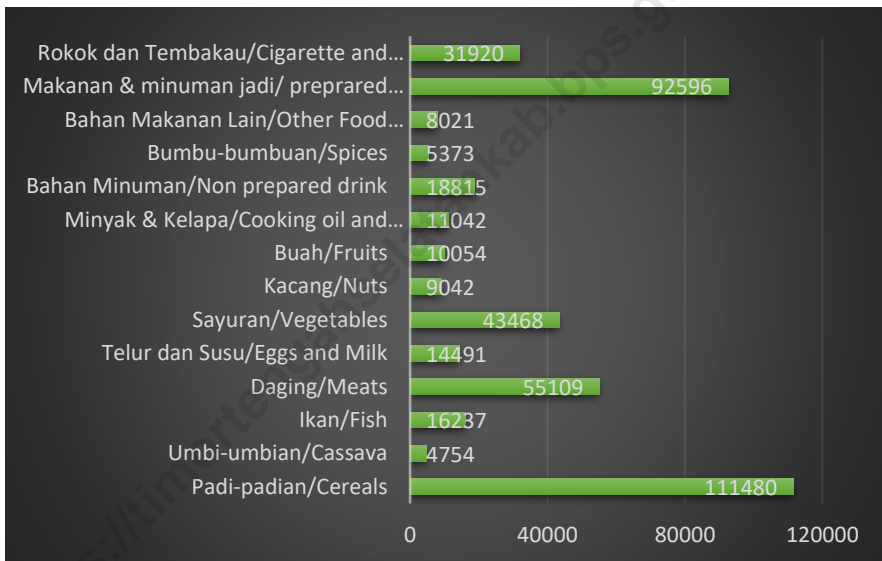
Rokok dan Tembakau/Cigarette and… 31920
Makanan & minuman jadi/ preprared… 92596
Bahan Makanan Lain/Other Food… 8021
Bumbu-bumbuan/Spices 5373
Bahan Minuman/Non prepared drink 18815
Minyak & Kelapa/Cooking oil and… 11042
Buah/Fruits 10054
Kacang/Nuts 9042
Sayuran/Vegetables 43468
Telur dan Susu/Eggs and Milk 14491
Daging/Meats 55109
Ikan/Fish 16237
Umbi-umbian/Cassava 4754
Padi-padian/Cereals 111480

0 40000 80000 120000

https://timortengahselatankab.bps.go.id